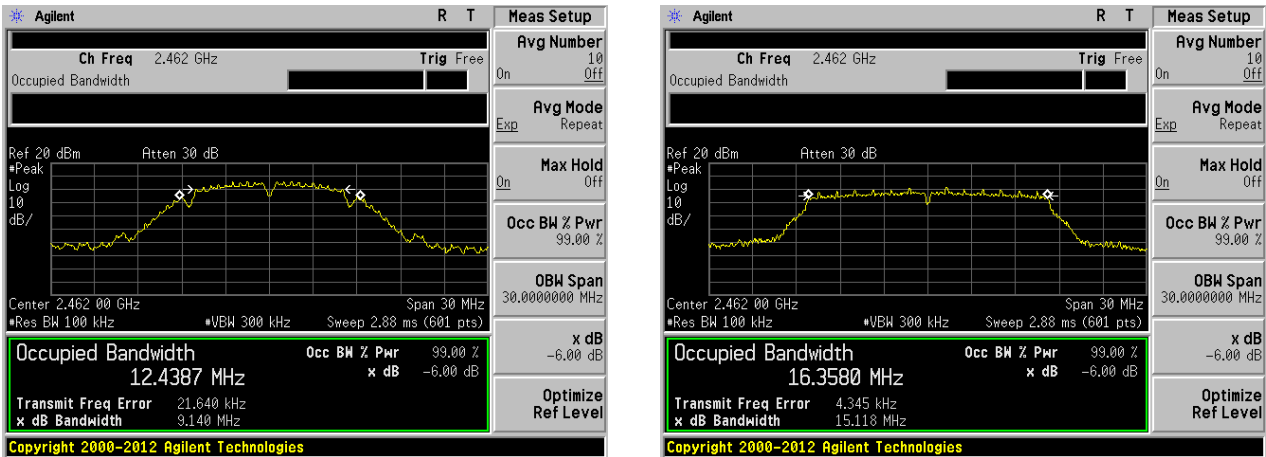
Agilent R T
Ch Freq 2.462 GHz Trig Free
Occupied Bandwidth

Ref 20 dBm Atten 30 dB
#Peak
Log
10
dB/

Center 2.462 00 GHz Span 30 MHz
#Res BW 100 kHz #VBW 300 kHz Sweep 2.88 ms (601 pts)

Occupied Bandwidth
12.4387 MHz
Occ BW % Pwr 99.00 %
x dB -6.00 dB
Transmit Freq Error 21.640 kHz
x dB Bandwidth 9.140 MHz

Copyright 2000-2012 Agilent Technologies

Meas Setup
Avg Number 10
On Off
Avg Mode
Exp Repeat
Max Hold
On Off
Occ BW % Pwr 99.00 %
OBW Span 30.0000000 MHz
x dB -6.00 dB
Optimize Ref Level

Agilent R T
Ch Freq 2.462 GHz Trig Free
Occupied Bandwidth

Ref 20 dBm Atten 30 dB
#Peak
Log
10
dB/

Center 2.462 00 GHz Span 30 MHz
#Res BW 100 kHz #VBW 300 kHz Sweep 2.88 ms (601 pts)

Occupied Bandwidth
16.3580 MHz
Occ BW % Pwr 99.00 %
x dB -6.00 dB
Transmit Freq Error 4.345 kHz
x dB Bandwidth 15.118 MHz

Copyright 2000-2012 Agilent Technologies

Meas Setup
Avg Number 10
On Off
Avg Mode
Exp Repeat
Max Hold
On Off
Occ BW % Pwr 99.00 %
OBW Span 30.0000000 MHz
x dB -6.00 dB
Optimize Ref Level